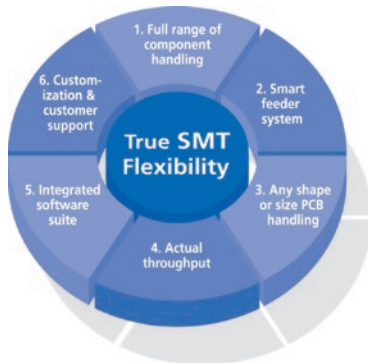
True SMT Flexibility

1. Full range of component handling

2. Smart feeder system

3. Any shape or size PCB handling

4. Actual throughput

5. Integrated software suite

6. Customization & customer support